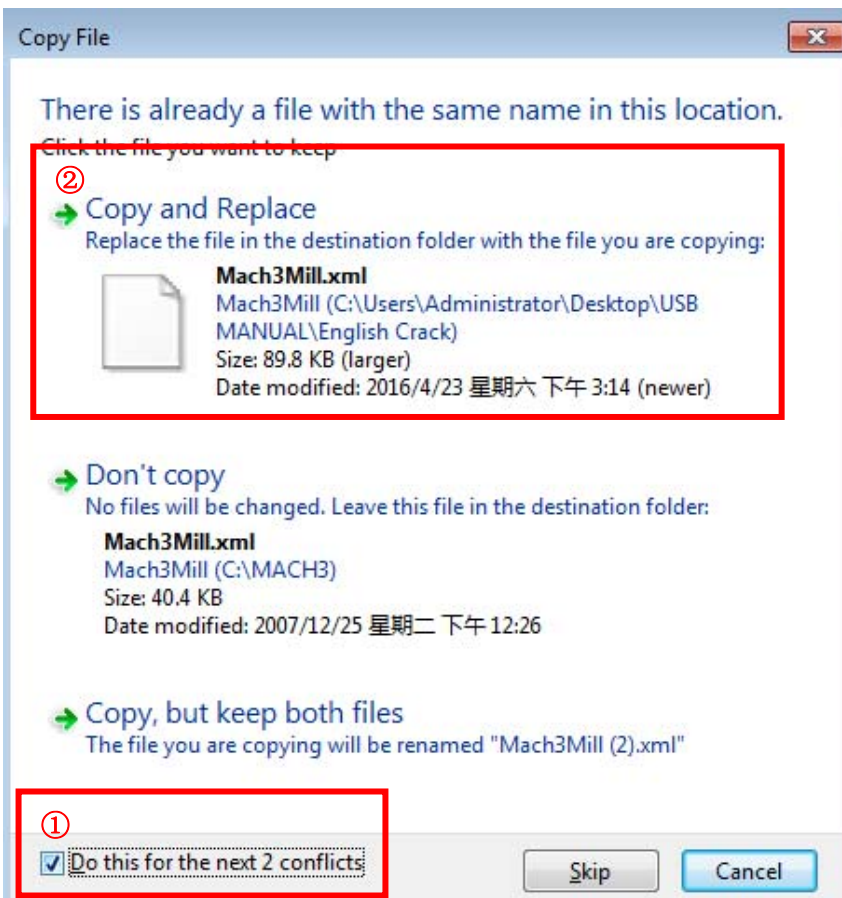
Copy File

There is already a file with the same name in this location.
Click the file you want to keep

②
Copy and Replace
Replace the file in the destination folder with the file you are copying:
Mach3Mill.xml
Mach3Mill (C:\Users\Administrator\Desktop\USB MANUAL\English Crack)
Size: 89.8 KB (larger)
Date modified: 2016/4/23 星期六 下午 3:14 (newer)

Don't copy
No files will be changed. Leave this file in the destination folder:
Mach3Mill.xml
Mach3Mill (C:\MACH3)
Size: 40.4 KB
Date modified: 2007/12/25 星期二 下午 12:26

Copy, but keep both files
The file you are copying will be renamed "Mach3Mill (2).xml"

①
Do this for the next 2 conflicts

Skip
Cancel